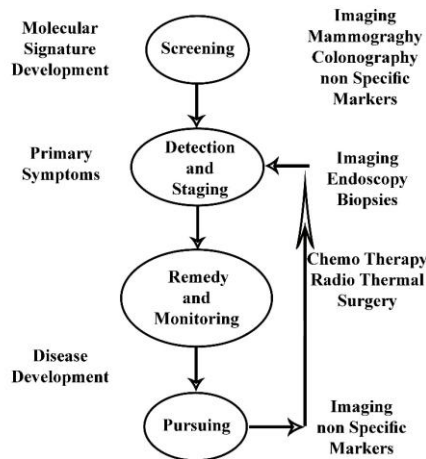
Molecular Signature Development

Screening

Imaging Mammogr態ghy Colonography non Specific Markers

Primary Symptoms

Detection and Staging

Imaging Endoscopy Biopsies

Chemo Therapy Radio Thermal Surgery

Remedy and Monitoring

Disease Development

Pursuing

Imaging non Specific Markers